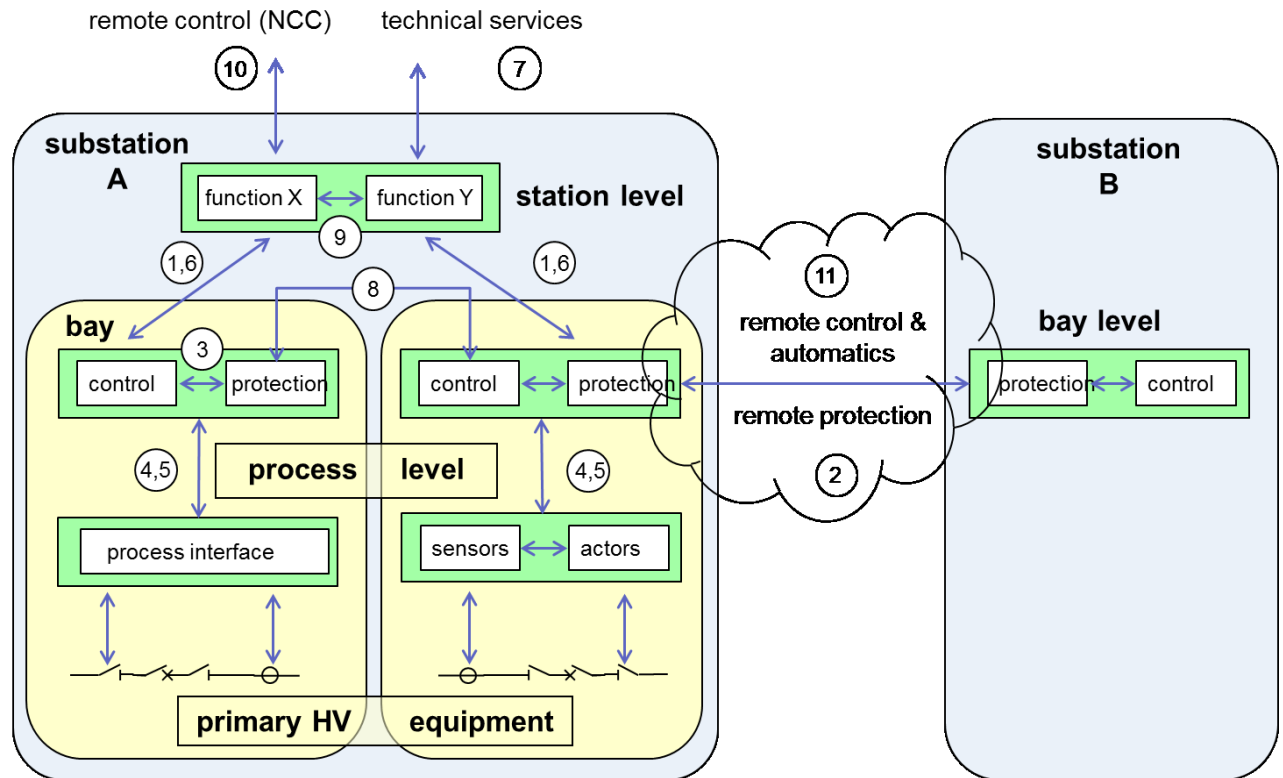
remote control (NCC)

10

technical services

7

substation A

function X

function Y

station level

9

1,6

1,6

8

bay

3

control

protection

control

protection

4,5

process level

4,5

process interface

sensors

actors

primary HV equipment

11

remote control & automatics

remote protection

2

substation B

bay level

protection

control